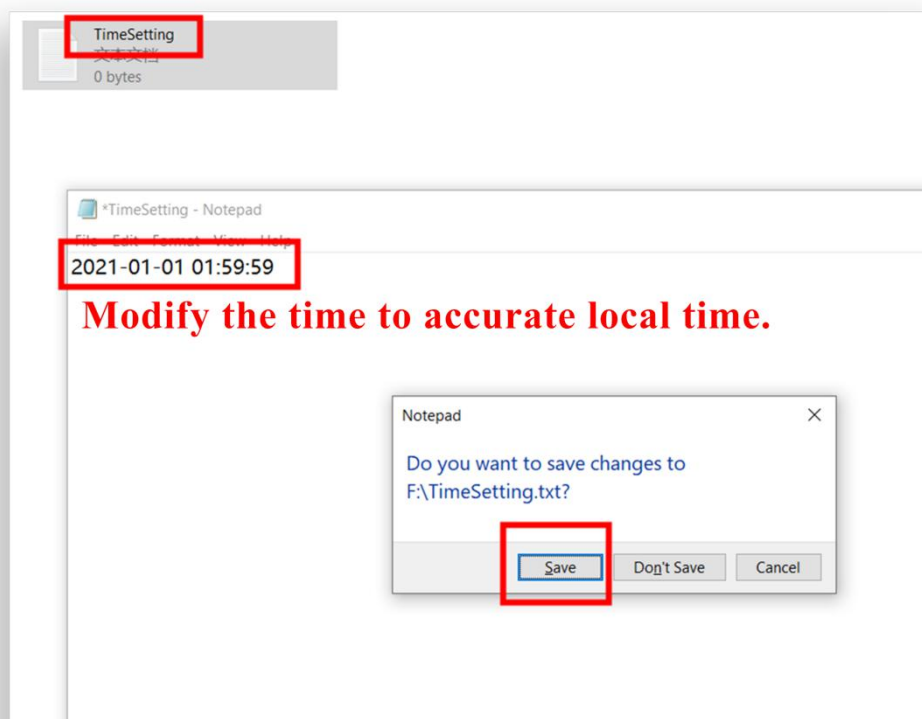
TimeSetting
文本文档
0 bytes

*TimeSetting - Notepad
File Edit Format View Help
2021-01-01 01:59:59

Modify the time to accurate local time.

Notepad
Do you want to save changes to F:\TimeSetting.txt?
Save Don't Save Cancel